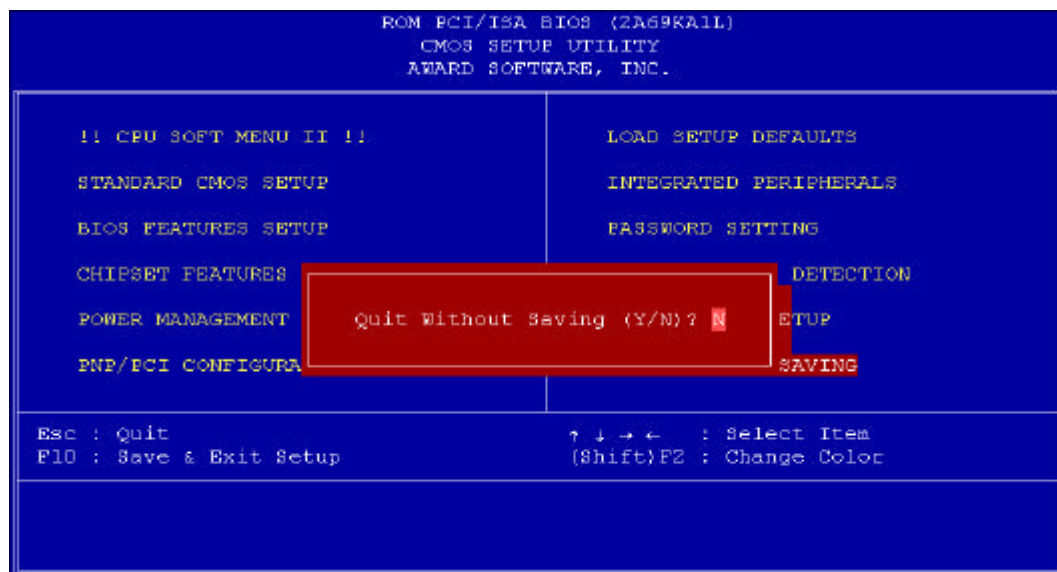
ROM PCI/ISA BIOS (2A69KA1L)
CMOS SETUP UTILITY
AWARD SOFTWARE, INC.

!! CPU SOFT MENU II !!

STANDARD CMOS SETUP

BIOS FEATURES SETUP

CHIPSET FEATURES

POWER MANAGEMENT

PNP/PCI CONFIGURA

LOAD SETUP DEFAULTS

INTEGRATED PERIPHERALS

PASSWORD SETTING

DETECTION

ETUP

SAVING

Quit Without Saving (Y/N)? N

Esc : Quit
F10 : Save & Exit Setup

↑ ↓ → ← : Select Item
(Shift)F2 : Change Color